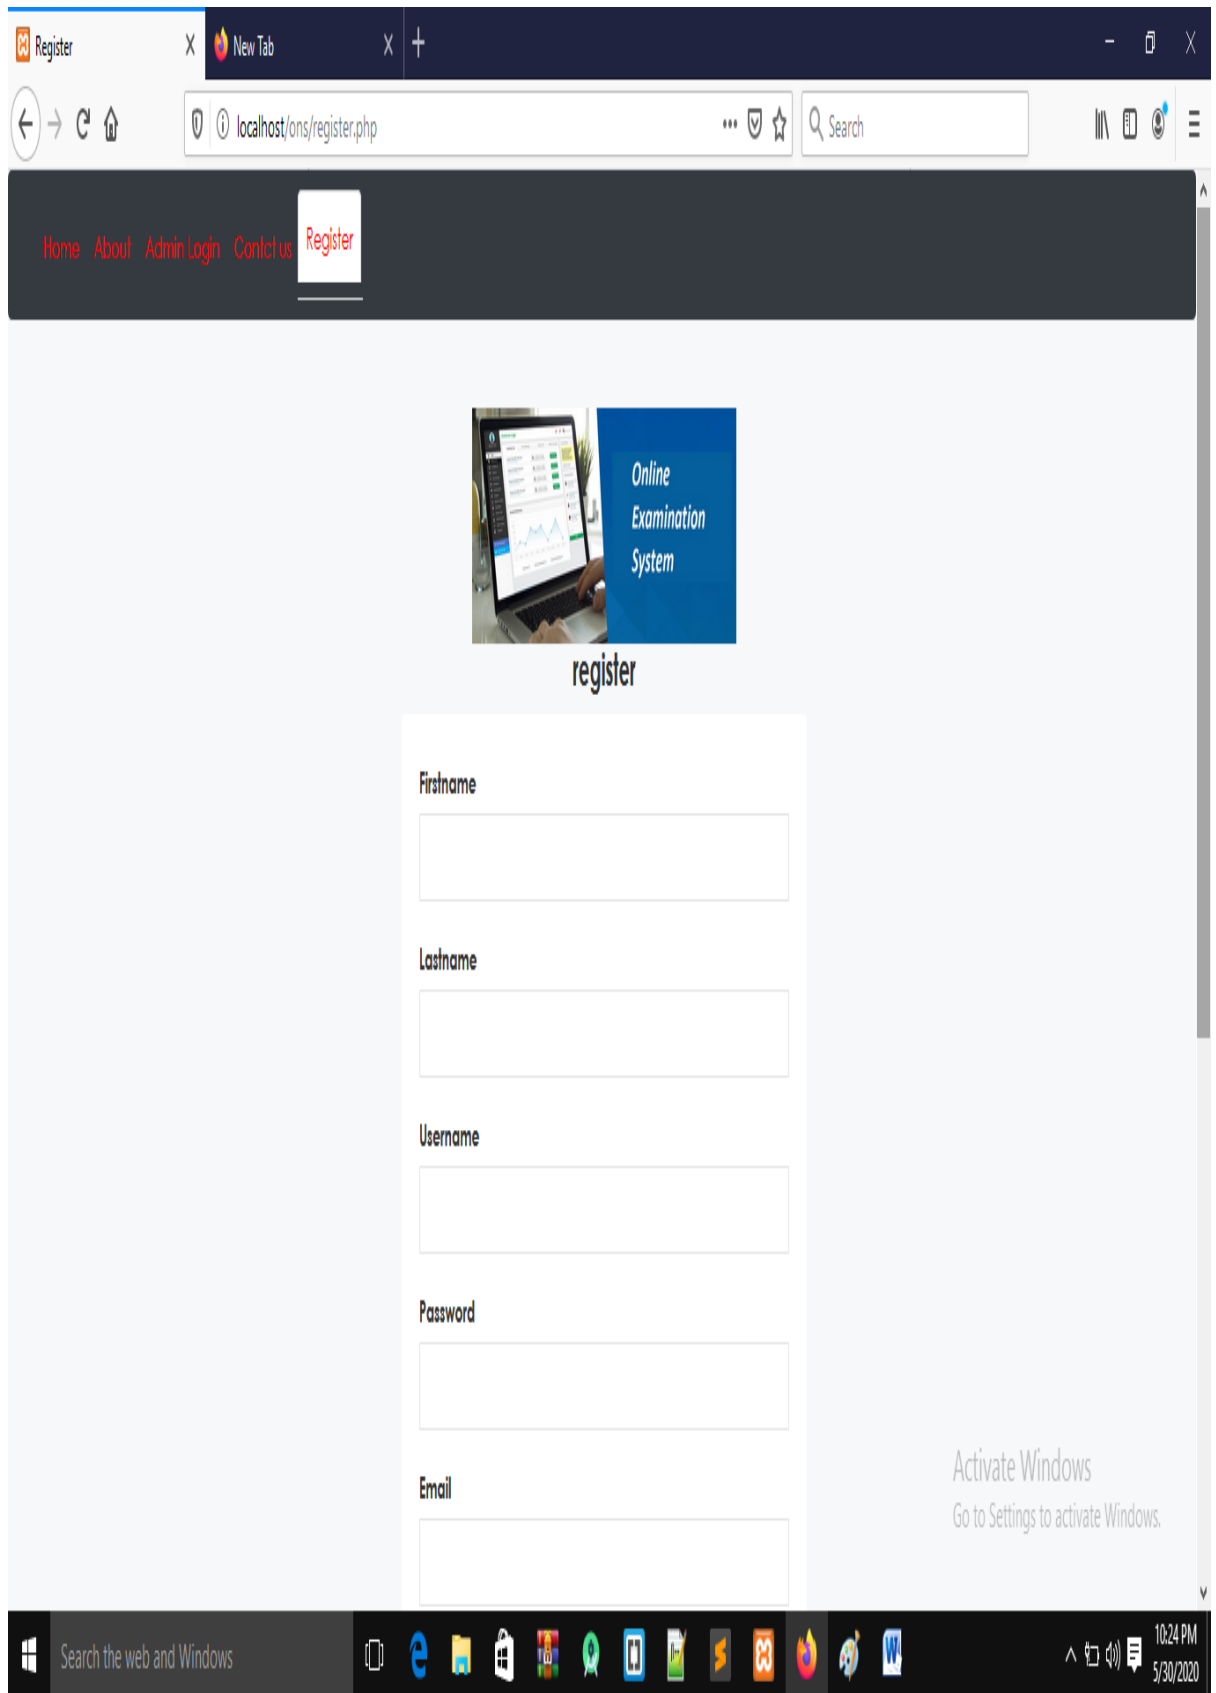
Register X New Tab X +

localhost/ons/register.php

Search

Home About Admin Login Contct us Register

Online Examination System

register

Firstname

Lastname

Username

Password

Email

Activate Windows
Go to Settings to activate Windows.

Search the web and Windows

10:24 PM
5/30/2020